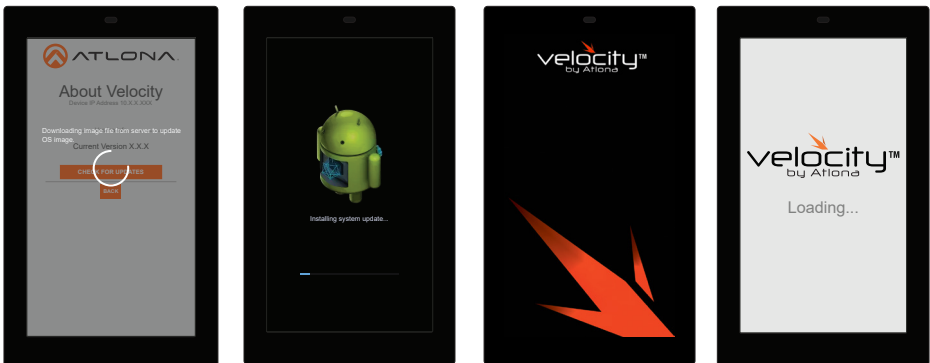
ATLONA.

About Velocity

Device IP Address 10.X.X.XXX

Downloading image file from server to update OS image...

Current Version X.X.X

CHECK FOR UPDATES

BACK

Installing system update...

velocity™ by Atlona

velocity™ by Atlona

Loading...